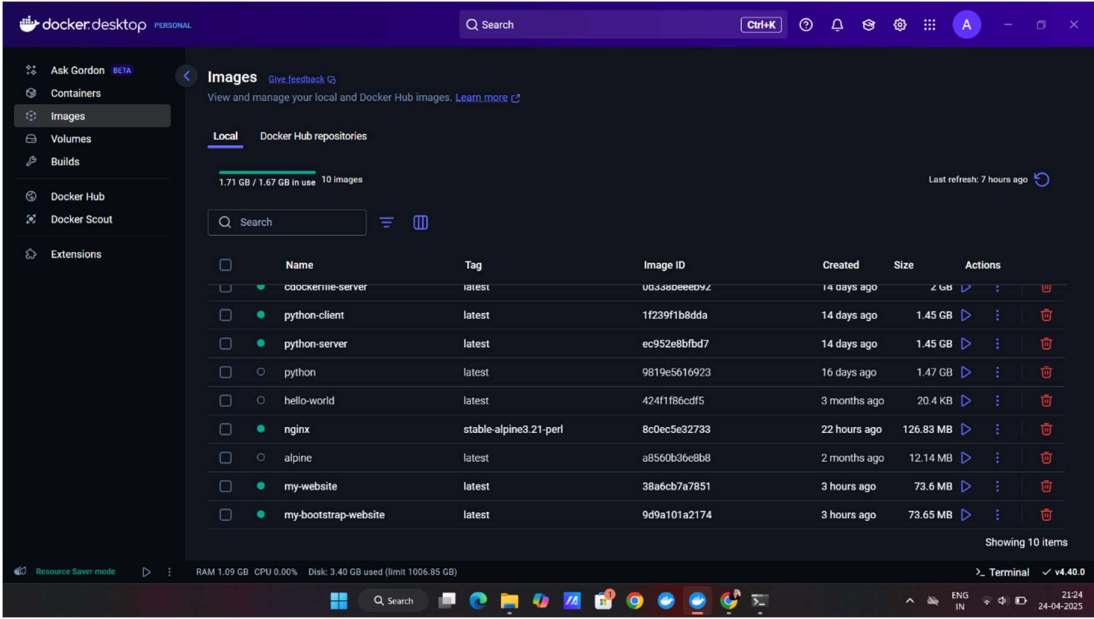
docker desktop PERSONAL

Search Ctrl+K

A

Ask Gordon BETA
Containers
Images
Volumes
Builds
Docker Hub
Docker Scout
Extensions

Images Give feedback
View and manage your local and Docker Hub images. Learn more

Local Docker Hub repositories

1.71 GB / 1.67 GB in use 10 images

Last refresh: 7 hours ago

Search

| | Name | Tag | Image ID | Created | Size | Actions |
|---|---|---|---|---|---|---|
| | cdockerfile-server | latest | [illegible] | 14 days ago | 2 GB | |
| | python-client | latest | 1f239f1b8dda | 14 days ago | 1.45 GB | |
| | python-server | latest | ec952e8bfbd7 | 14 days ago | 1.45 GB | |
| | python | latest | 9819e5616923 | 16 days ago | 1.47 GB | |
| | hello-world | latest | 424f1f86cdf5 | 3 months ago | 20.4 KB | |
| | nginx | stable-alpine3.21-perl | 8c0ec5e32733 | 22 hours ago | 126.83 MB | |
| | alpine | latest | a8560b36e8b8 | 2 months ago | 12.14 MB | |
| | my-website | latest | 38a6cb7a7851 | 3 hours ago | 73.6 MB | |
| | my-bootstrap-website | latest | 9d9a101a2174 | 3 hours ago | 73.65 MB | |

Showing 10 items

Resource Saver mode RAM 1.09 GB CPU 0.00% Disk: 3.40 GB used (limit 1006.85 GB) Terminal v4.40.0

Search ENG IN 21:24 24-04-2025